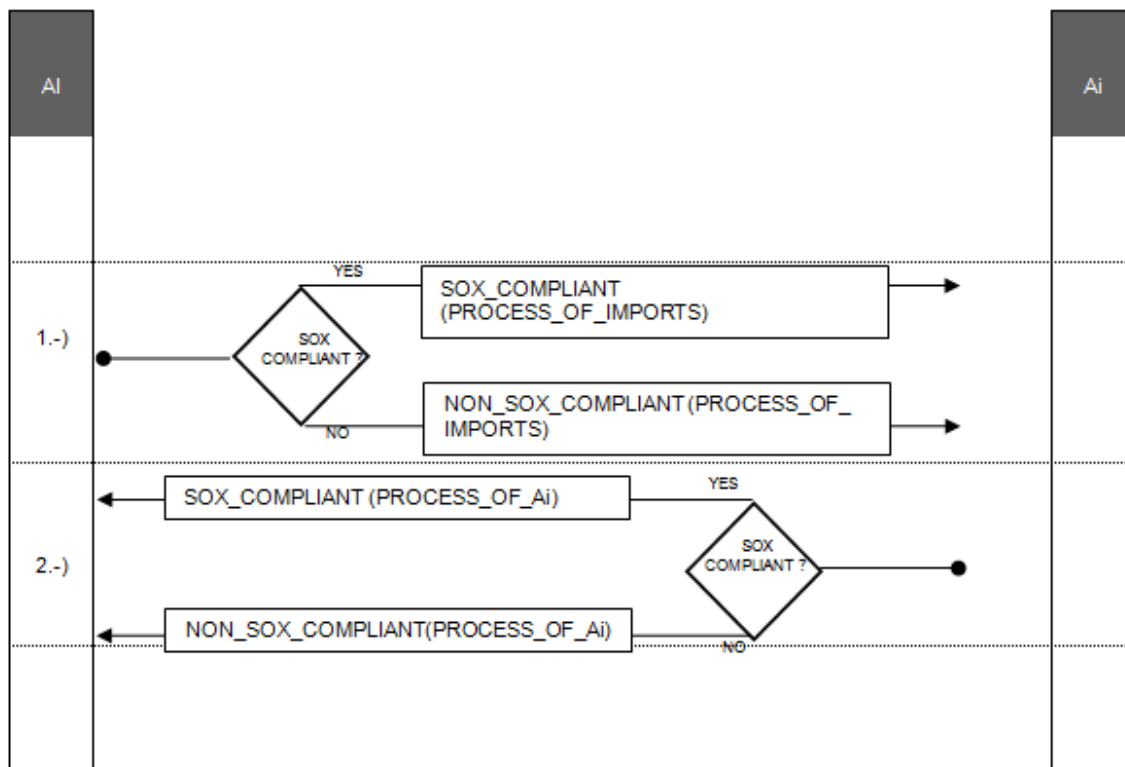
AI

Ai

1.-)

YES

SOX_COMPLIANT (PROCESS_OF_IMPORTS)

SOX COMPLIANT ?

NON_SOX_COMPLIANT(PROCESS_OF_IMPORTS)

NO

2.-)

SOX_COMPLIANT (PROCESS_OF_Ai)

YES

SOX COMPLIANT ?

NON_SOX_COMPLIANT(PROCESS_OF_Ai)

NO